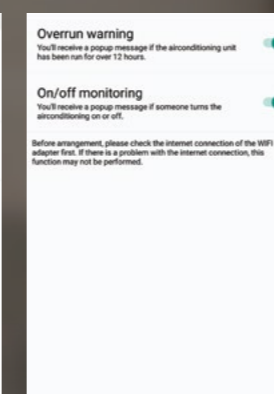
Overrun warning
You'll receive a popup message if the airconditioning unit has been run for over 12 hours.

On/off monitoring
You'll receive a popup message if someone turns the airconditioning on or off.

Before arrangement, please check the internet connection of the WIFI adapter first. If there is a problem with the internet connection, this function may not be performed.